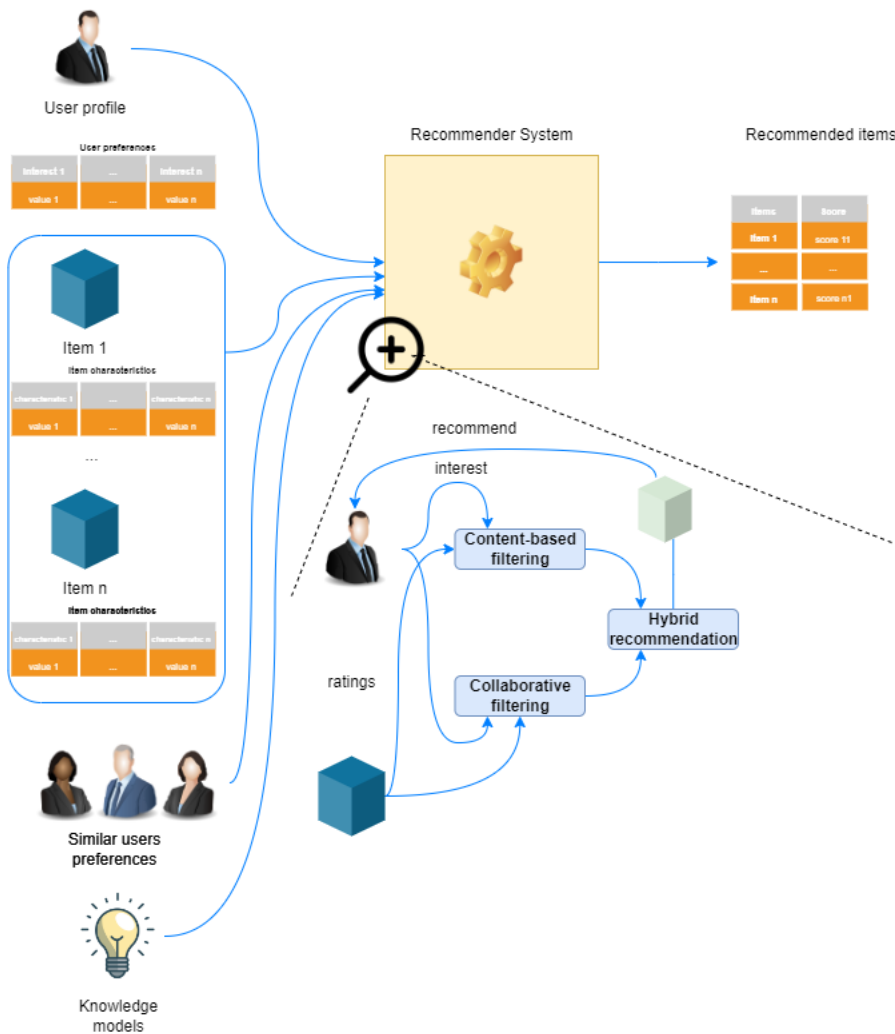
User profile

User preferences

| Interest 1 | ... | Interest n |
|---|---|---|
| value 1 | ... | value n |

Recommender System

Recommended items

| Items | Score |
|---|---|
| Item 1 | score 11 |
| ... | ... |
| Item n | score n1 |

Item 1

Item characteristics

| characteristic 1 | ... | characteristic n |
|---|---|---|
| value 1 | ... | value n |

...

Item n

Item characteristics

| characteristic 1 | ... | characteristic n |
|---|---|---|
| value 1 | ... | value n |

recommend

interest

Content-based filtering

Hybrid recommendation

ratings

Collaborative filtering

Similar users preferences

Knowledge models